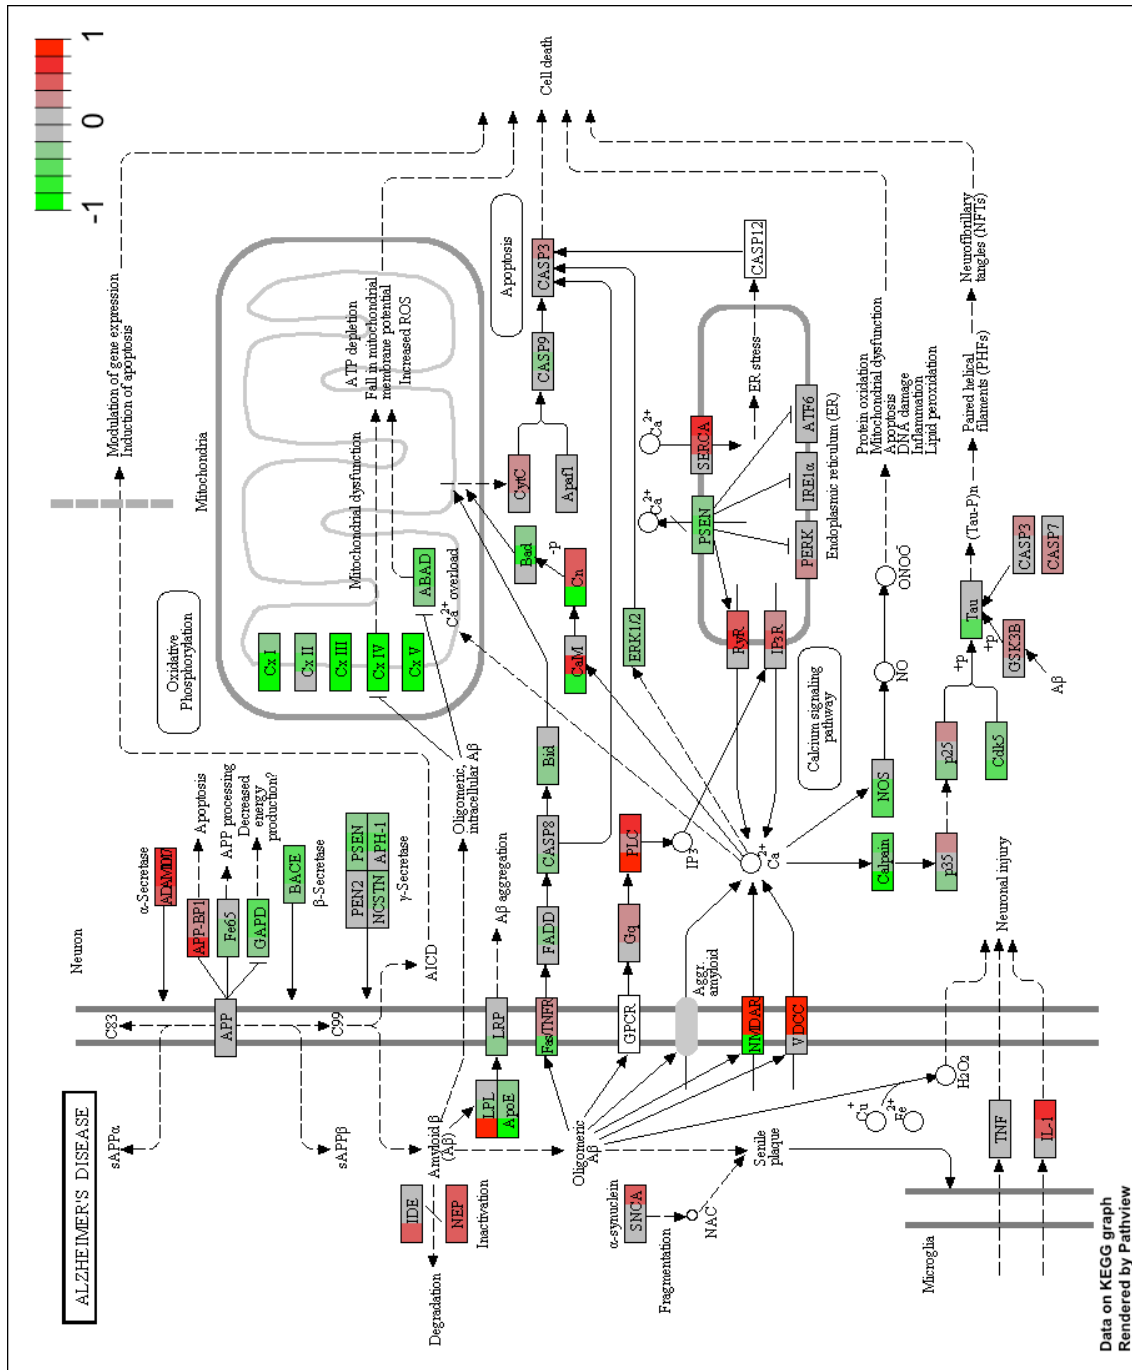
ALZHEIMER'S DISEASE

1
0
-1

Modulation of gene expression
Induction of apoptosis

Cell death

Mitochondria

Oxidative Phosphorylation

Cx I
Cx II
Cx III
Cx IV
Cx V

Mitochondrial dysfunction

ATP depletion
Fall in mitochondrial membrane potential
Increased ROS

ABAD
$Ca^{2+}$ overload

Apoptosis
CASP3
CASP9
CytC
Apaf1
Bad
-p
Cn
CaM
Bid
CASP8
FADD
Fas TNFR

CASP12
ER stress
SERCA
$Ca^{2+}$
$Ca^{2+}$
PSEN
ATF6
IRE1α
PERK
Endoplasmic reticulum (ER)
RyR
$IP_3R$
ERK1/2

Calcium signaling pathway

Protein oxidation
Mitochondrial dysfunction
Apoptosis
DNA damage
Inflammation
Lipid peroxidation

$ONOO^-$
NO
NOS

Neurofibrillary tangles (NFTs)
Paired helical filaments (PHFs)
(Tau-P)n
Tau
+p
+p
GSK3B
Aβ
CASP3
CASP7
p25
Cdk5
p35
Calpain

Neuron

α-Secretase
ADAM10
APP-BP1
Fe65
GAPD
Apoptosis
APP processing
Decreased energy production?
BACE
β-Secretase
PSEN
APH-1
PEN2
NCSTN
γ-Secretase

Oligomeric intracellular Aβ
AICD
Aβ aggregation

C83
APP
C99
LRP
GPCR
Gq
PLC
$IP_3$
$Ca^{2+}$
Aggr. amyloid
NMDAR
VDCC

Neuronal injury

sAPPα
sAPPβ
Amyloid β (Aβ)
LPL
ApoE
Oligomeric Aβ
Senile plaque
$Cu^+$
$Fe^{2+}$
$H_2O_2$
TNF
IL-1

IDE
NEP
Degradation
Inactivation
α-synuclein
SNCA
NAC
Fragmentation
Microglia

Data on KEGG graph
Rendered by Pathview